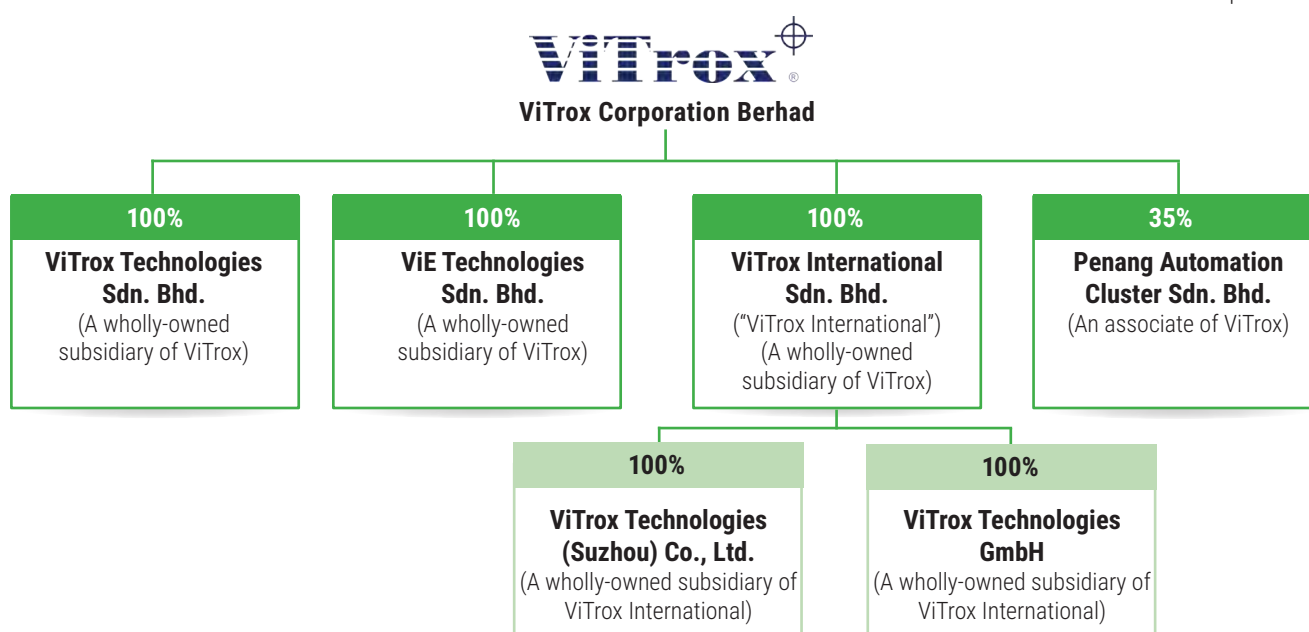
ViTrox®

ViTrox Corporation Berhad

100%

ViTrox Technologies Sdn. Bhd.
(A wholly-owned subsidiary of ViTrox)

100%

ViE Technologies Sdn. Bhd.
(A wholly-owned subsidiary of ViTrox)

100%

ViTrox International Sdn. Bhd.
("ViTrox International")
(A wholly-owned subsidiary of ViTrox)

35%

Penang Automation Cluster Sdn. Bhd.
(An associate of ViTrox)

100%

ViTrox Technologies (Suzhou) Co., Ltd.
(A wholly-owned subsidiary of ViTrox International)

100%

ViTrox Technologies GmbH
(A wholly-owned subsidiary of ViTrox International)